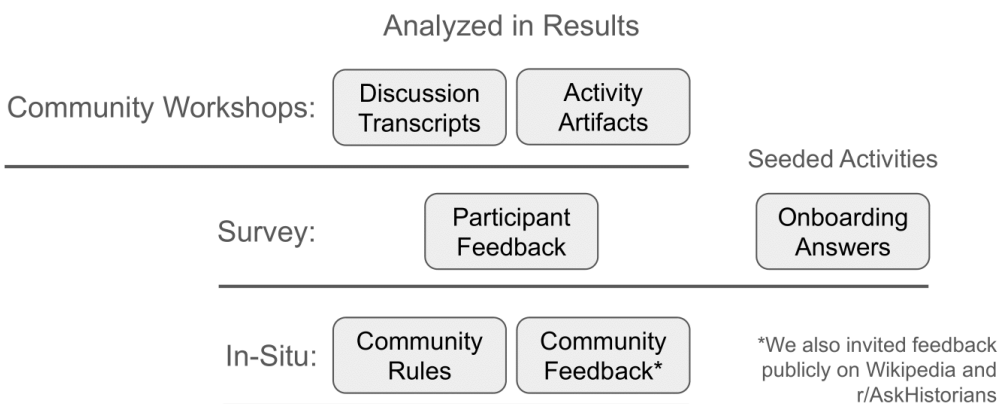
Analyzed in Results

Community Workshops:

Discussion Transcripts

Activity Artifacts

Seeded Activities

Survey:

Participant Feedback

Onboarding Answers

In-Situ:

Community Rules

Community Feedback*

*We also invited feedback publicly on Wikipedia and r/AskHistorians